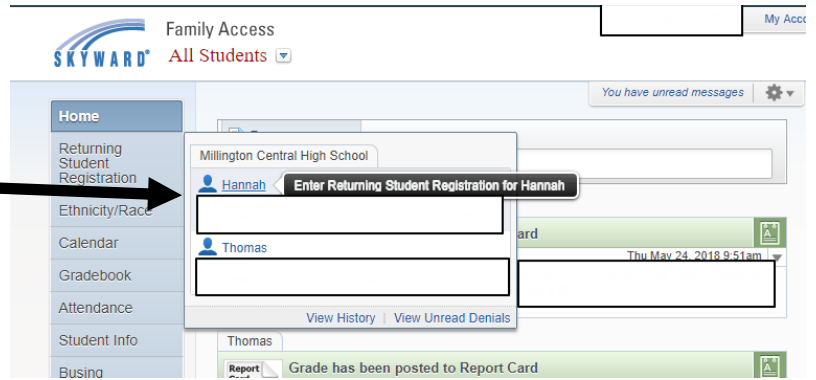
SKYWARD®

Family Access
All Students

My Acc

You have unread messages

Home
Returning Student Registration
Ethnicity/Race
Calendar
Gradebook
Attendance
Student Info
Busing

Millington Central High School
Hannah
Enter Returning Student Registration for Hannah
Thomas
View History | View Unread Denials

ard
Thu May 24, 2018 9:51am

Thomas
Report Card
Grade has been posted to Report Card